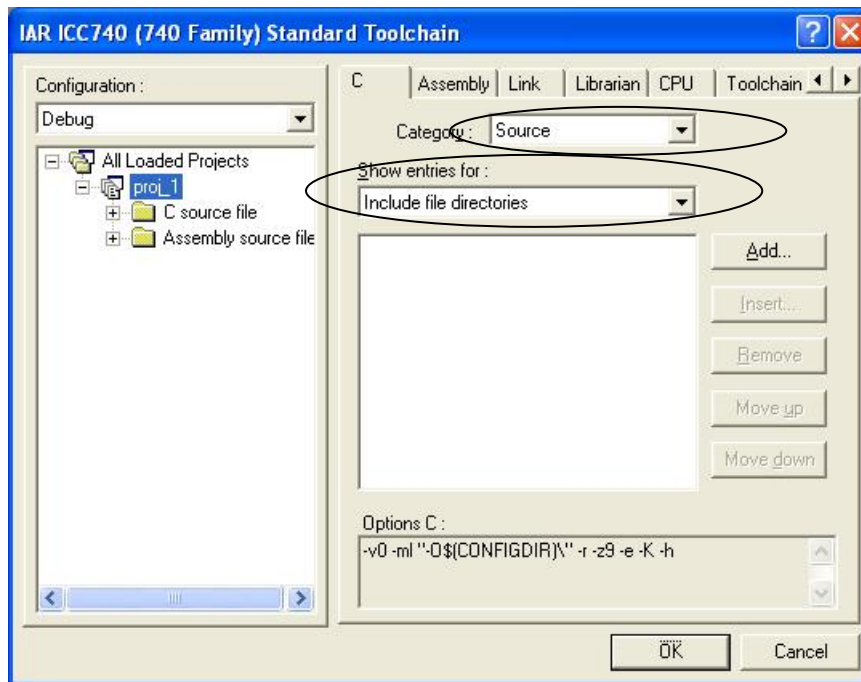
IAR ICC740 (740 Family) Standard Toolchain

Configuration :

Debug

All Loaded Projects

proj_1

C source file

Assembly source file

C | Assembly | Link | Librarian | CPU | Toolchain

Category : Source

Show entries for :

Include file directories

Add...

Insert...

Remove

Move up

Move down

Options C :

-v0 -ml "-O$(CONFIGDIR)\" -r -z9 -e -K -h

OK

Cancel